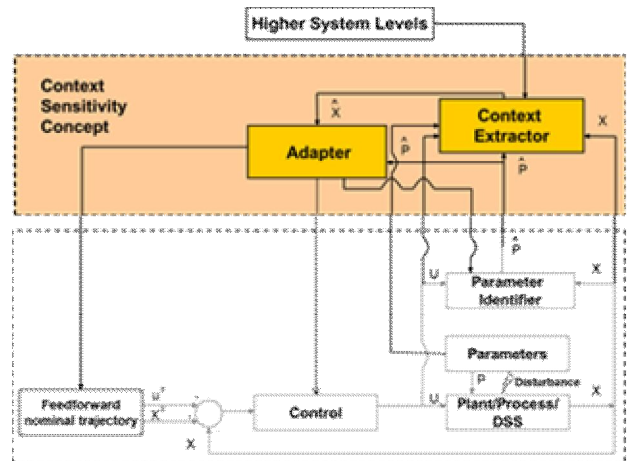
Higher System Levels

Context Sensitivity Concept

$\hat{X}$

Adapter

$\hat{P}$

Context Extractor

X

$\hat{P}$

$\hat{P}$

U

X

Parameter Identifier

Parameters

P

Disturbance

Feedforward nominal trajectory

$u^*$

$x^*$

Control

U

X

Plant/Process/ DSS

X